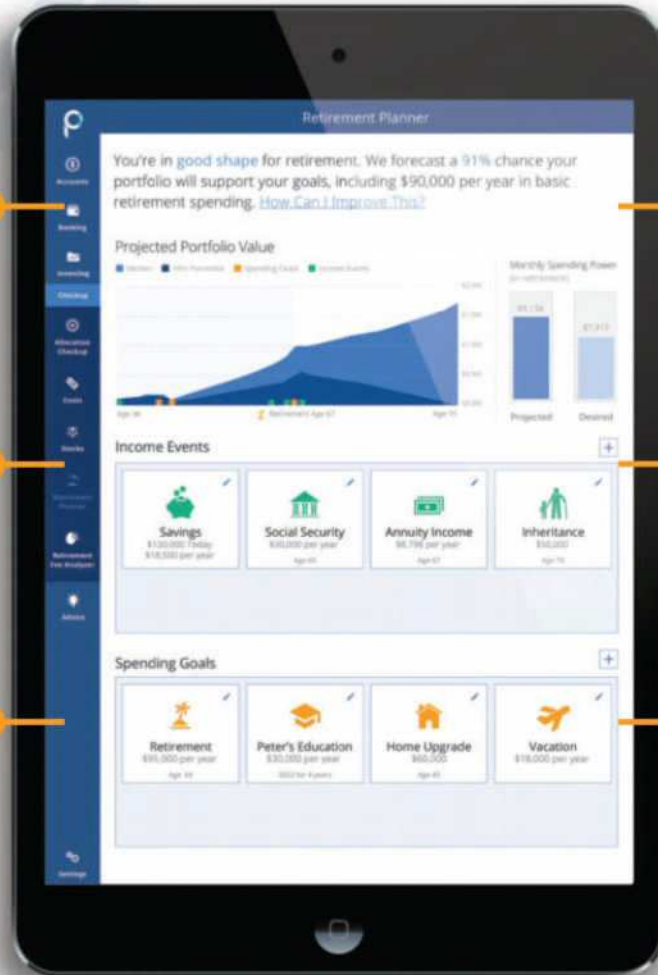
Retirement Planner

Accounts
Banking
Investing
Checkup
Allocation Checkup
Costs
Stocks
Retirement Planner
Retirement Fee Analyzer
Advice
Settings

You're in good shape for retirement. We forecast a 91% chance your portfolio will support your goals, including $90,000 per year in basic retirement spending. How Can I Improve This?

Projected Portfolio Value

Median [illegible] Spending Goals Income Events

Age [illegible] Retirement Age 67 Age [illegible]

Monthly Spending Power

Projected Desired

Income Events

Savings
$100,000 Today
$18,500 per year

Social Security
$30,000 per year
Age 65

Annuity Income
$6,796 per year
Age 67

Inheritance
$50,000
Age 70

Spending Goals

Retirement
$95,000 per year
Age 50

Peter's Education
$30,000 per year
2022 for 4 years

Home Upgrade
$60,000
Age 45

Vacation
$18,000 per year